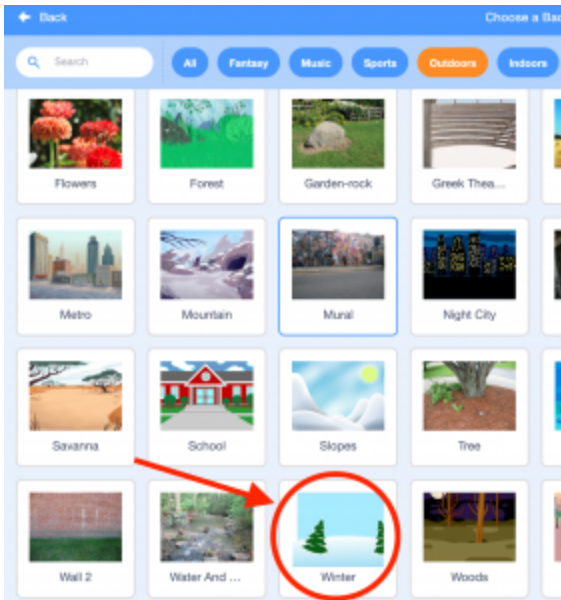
Back

Choose a Ba

Search

All

Fantasy

Music

Sports

Outdoors

Indoors

Flowers

Forest

Garden-rock

Greek Thea...

Metro

Mountain

Mural

Night City

Savanna

School

Slopes

Tree

Wall 2

Water And ...

Winter

Woods